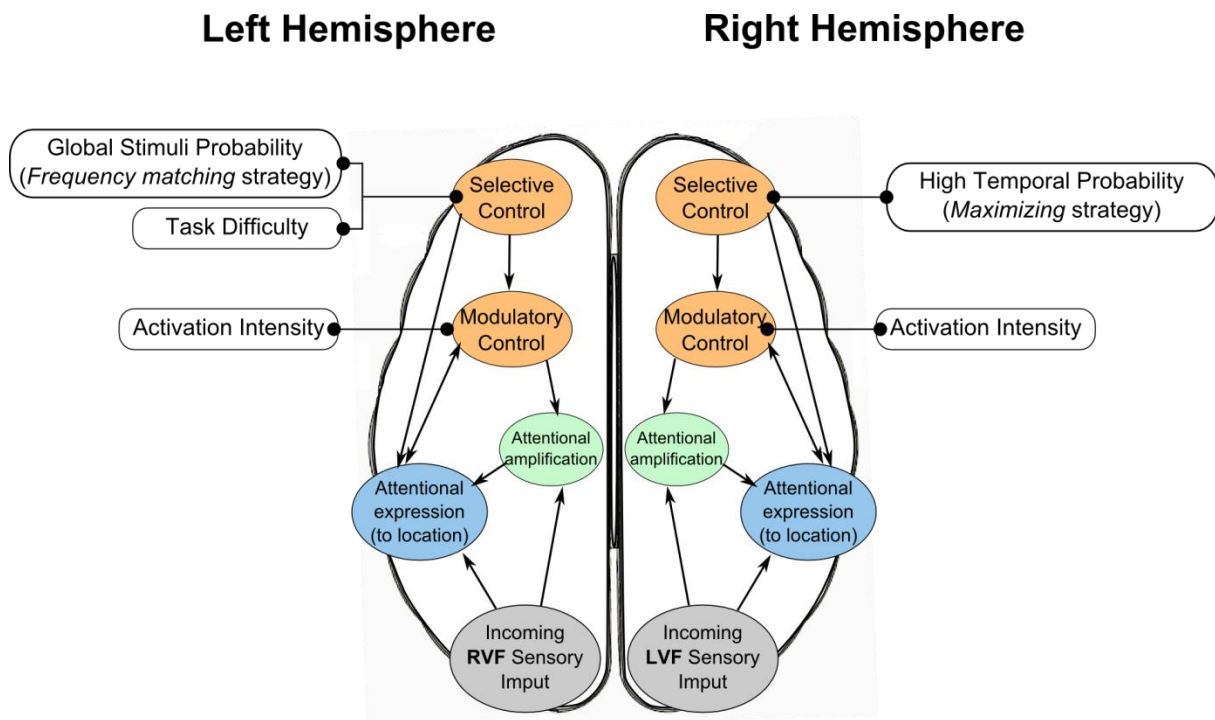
Left Hemisphere

Right Hemisphere

Global Stimuli Probability (Frequency matching strategy)

Task Difficulty

Selective Control

Selective Control

High Temporal Probability (Maximizing strategy)

Activation Intensity

Modulatory Control

Modulatory Control

Activation Intensity

Attentional amplification

Attentional amplification

Attentional expression (to location)

Attentional expression (to location)

Incoming RVF Sensory Imput

Incoming LVF Sensory Imput